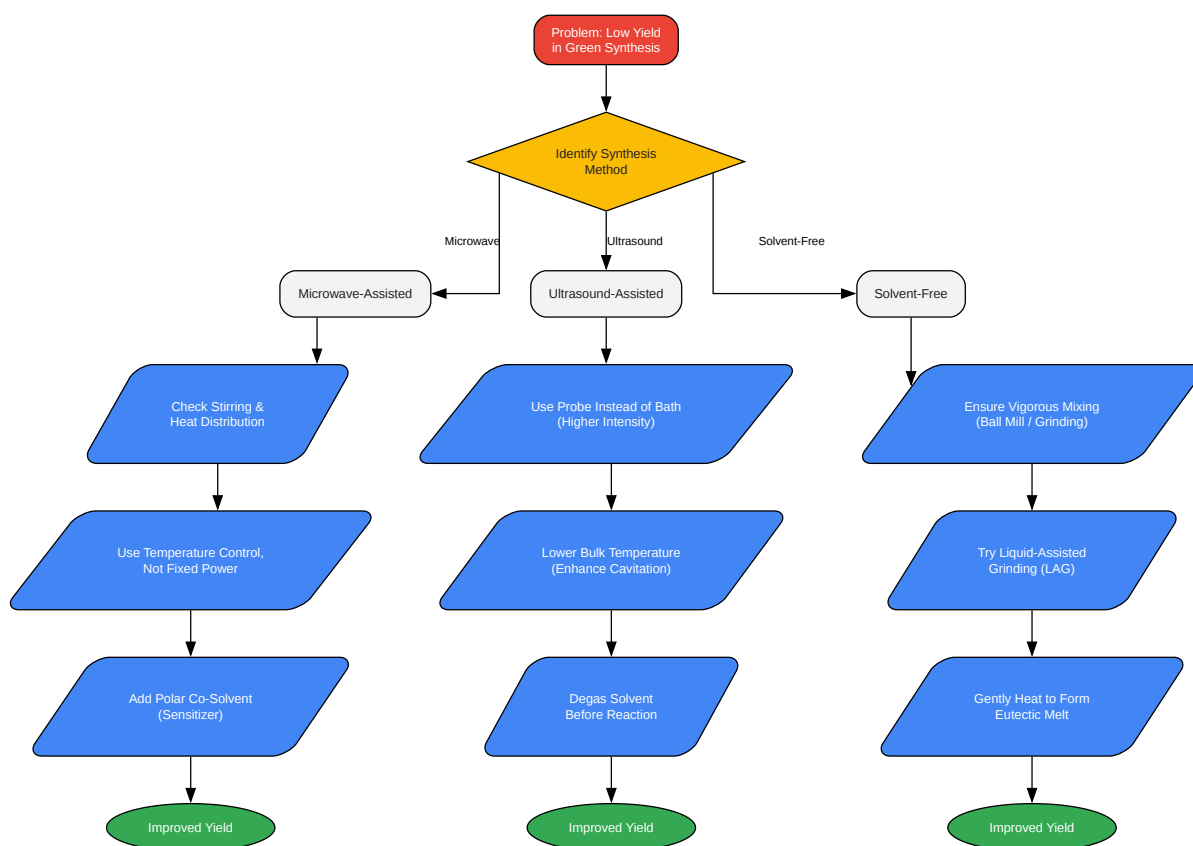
Problem: Low Yield in Green Synthesis

Identify Synthesis Method

Microwave

Ultrasound

Solvent-Free

Microwave-Assisted

Ultrasound-Assisted

Solvent-Free

Check Stirring & Heat Distribution

Use Temperature Control, Not Fixed Power

Add Polar Co-Solvent (Sensitizer)

Improved Yield

Use Probe Instead of Bath (Higher Intensity)

Lower Bulk Temperature (Enhance Cavitation)

Degas Solvent Before Reaction

Improved Yield

Ensure Vigorous Mixing (Ball Mill / Grinding)

Try Liquid-Assisted Grinding (LAG)

Gently Heat to Form Eutectic Melt

Improved Yield